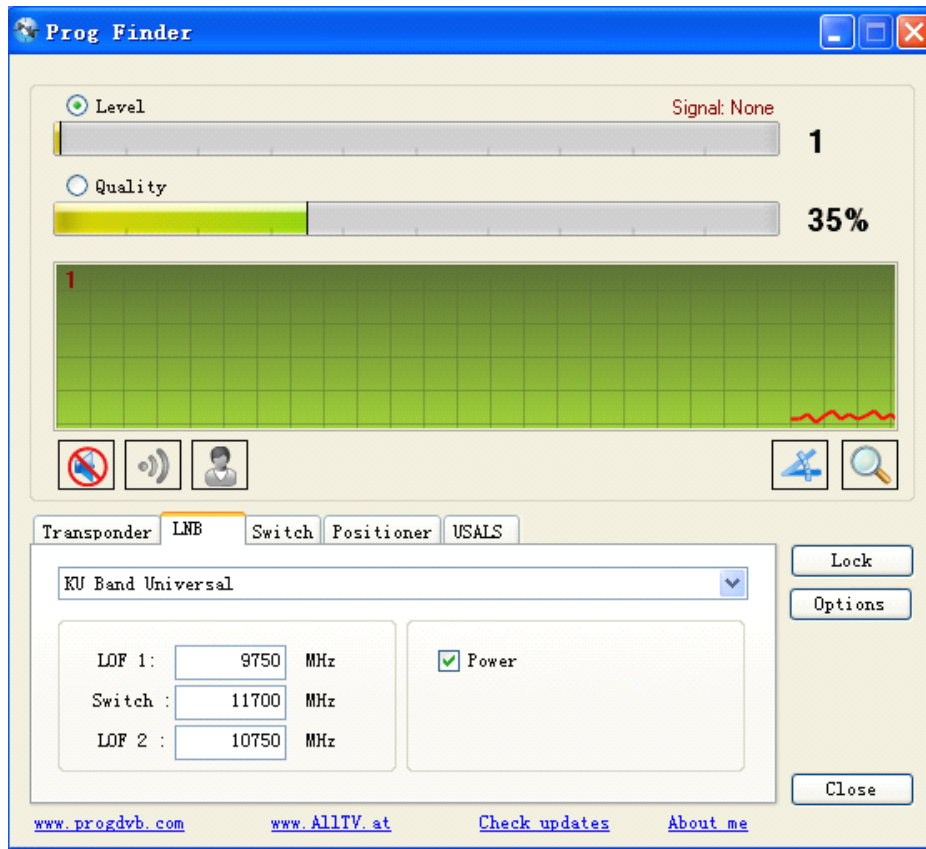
Prog Finder

Level

Signal: None

1

Quality

35%

1

Transponder | LNB | Switch | Positioner | USALS

Lock

Options

KU Band Universal

LOF 1: 9750 MHz

Switch : 11700 MHz

LOF 2 : 10750 MHz

Power

Close

www.progdvb.com www.AllTV.at Check updates About me